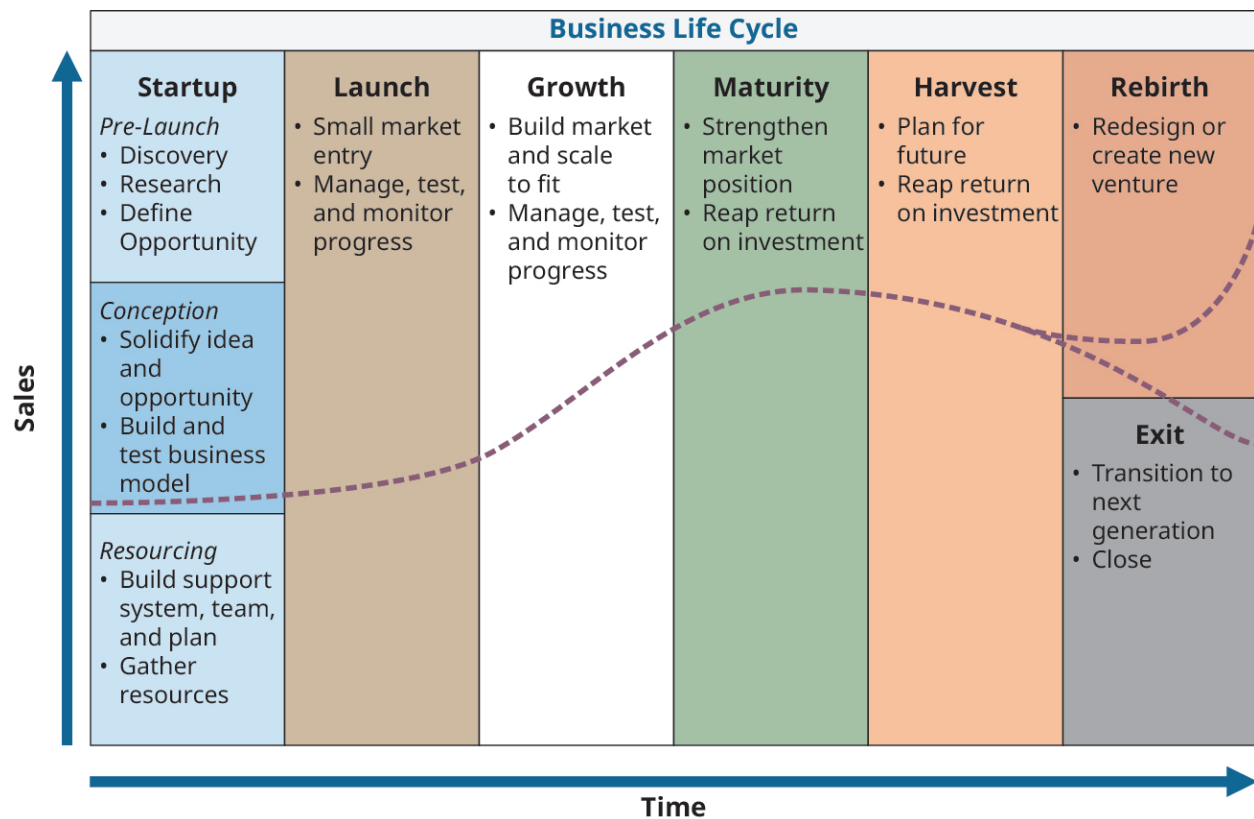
Business Life Cycle

Sales

Startup

Pre-Launch
• Discovery
• Research
• Define Opportunity

Conception
• Solidify idea and opportunity
• Build and test business model

Resourcing
• Build support system, team, and plan
• Gather resources

Launch
• Small market entry
• Manage, test, and monitor progress

Growth
• Build market and scale to fit
• Manage, test, and monitor progress

Maturity
• Strengthen market position
• Reap return on investment

Harvest
• Plan for future
• Reap return on investment

Rebirth
• Redesign or create new venture

Exit
• Transition to next generation
• Close

Time